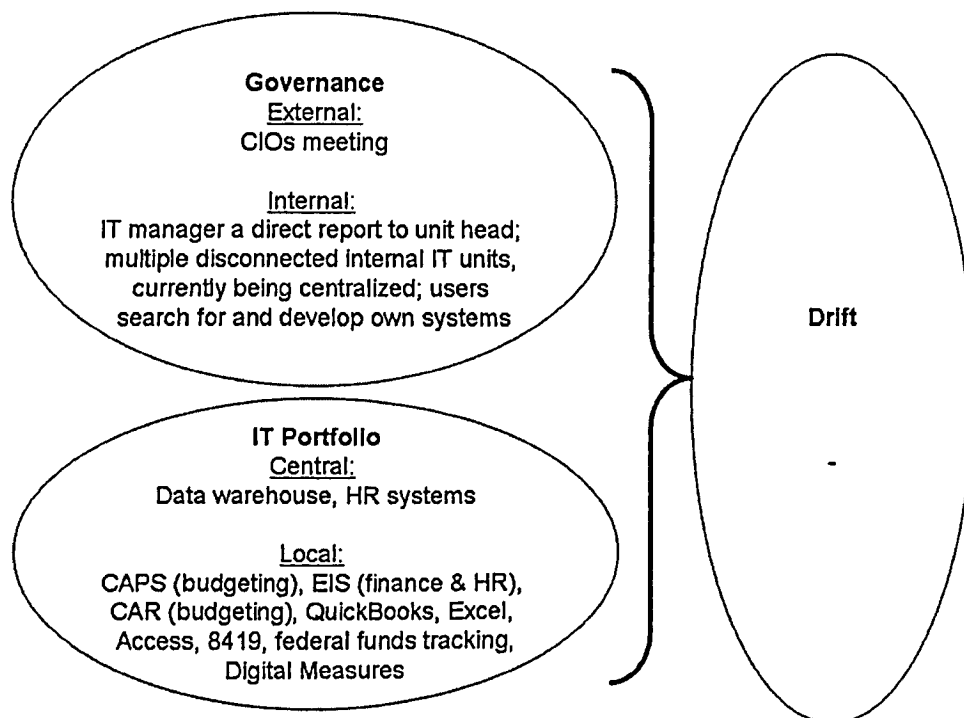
Governance
External:
CIOs meeting

Internal:
IT manager a direct report to unit head; multiple disconnected internal IT units, currently being centralized; users search for and develop own systems

IT Portfolio
Central:
Data warehouse, HR systems

Local:
CAPS (budgeting), EIS (finance & HR), CAR (budgeting), QuickBooks, Excel, Access, 8419, federal funds tracking, Digital Measures

Drift

-